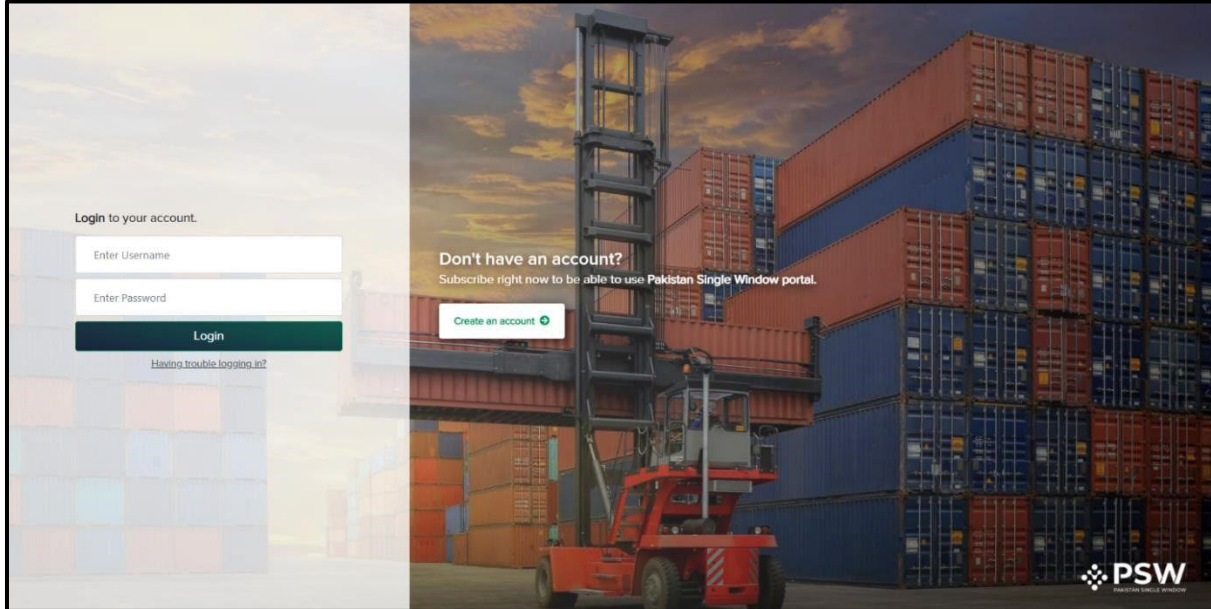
Login to your account.

Enter Username

Enter Password

Login

Having trouble logging in?

Don't have an account?

Subscribe right now to be able to use Pakistan Single Window portal.

Create an account

PSW
PAKISTAN SINGLE WINDOW